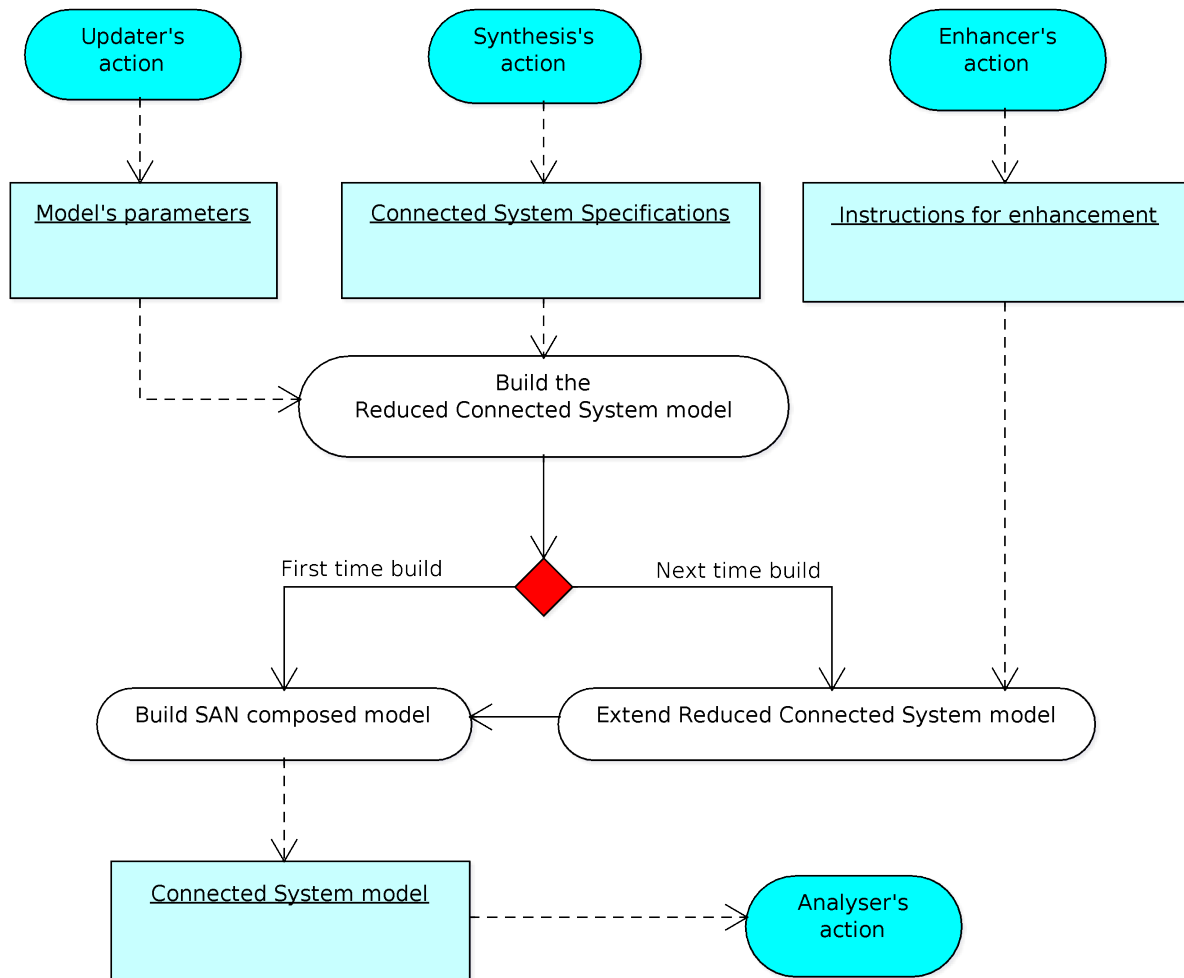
Updater's action

Synthesis's action

Enhancer's action

Model's parameters

Connected System Specifications

Instructions for enhancement

Build the Reduced Connected System model

First time build

Next time build

Build SAN composed model

Extend Reduced Connected System model

Connected System model

Analyser's action